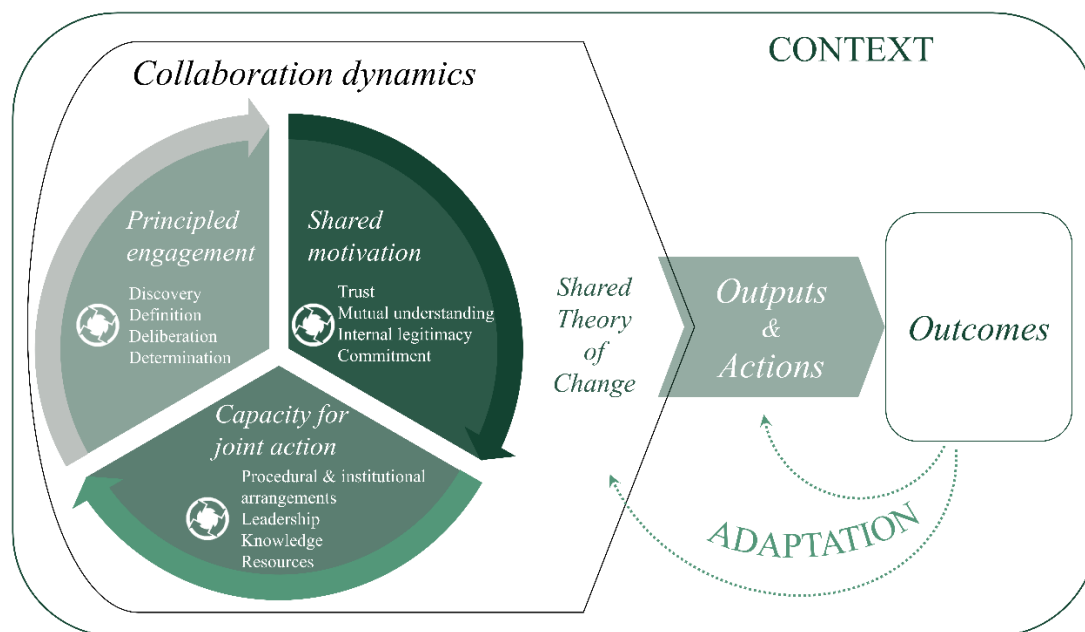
CONTEXT

Collaboration dynamics

Principled engagement

Discovery
Definition
Deliberation
Determination

Shared motivation

Trust
Mutual understanding
Internal legitimacy
Commitment

Capacity for joint action

Procedural & institutional arrangements
Leadership
Knowledge
Resources

Shared Theory of Change

Outputs & Actions

Outcomes

ADAPTATION